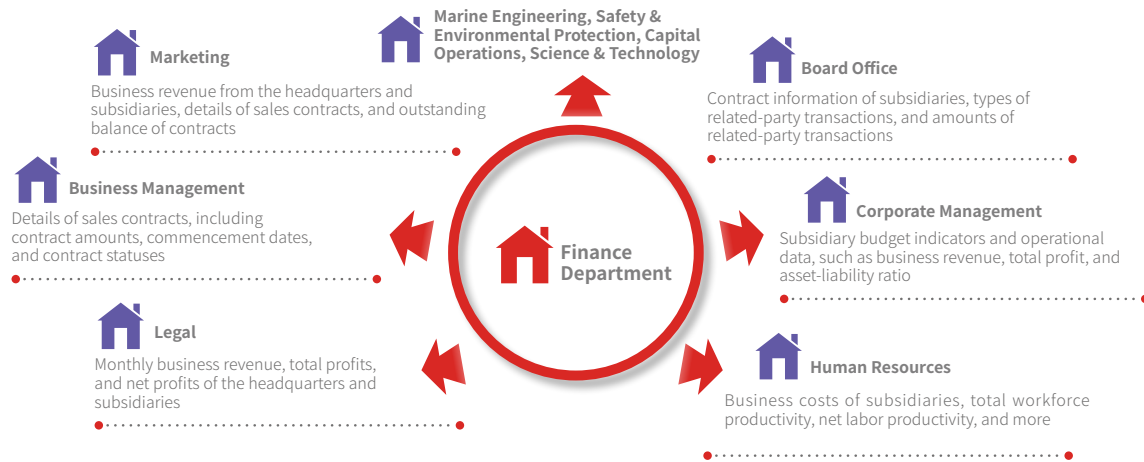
Marine Engineering, Safety & Environmental Protection, Capital Operations, Science & Technology

Marketing

Business revenue from the headquarters and subsidiaries, details of sales contracts, and outstanding balance of contracts

Board Office

Contract information of subsidiaries, types of related-party transactions, and amounts of related-party transactions

Business Management

Details of sales contracts, including contract amounts, commencement dates, and contract statuses

Finance Department

Corporate Management

Subsidiary budget indicators and operational data, such as business revenue, total profit, and asset-liability ratio

Legal

Monthly business revenue, total profits, and net profits of the headquarters and subsidiaries

Human Resources

Business costs of subsidiaries, total workforce productivity, net labor productivity, and more